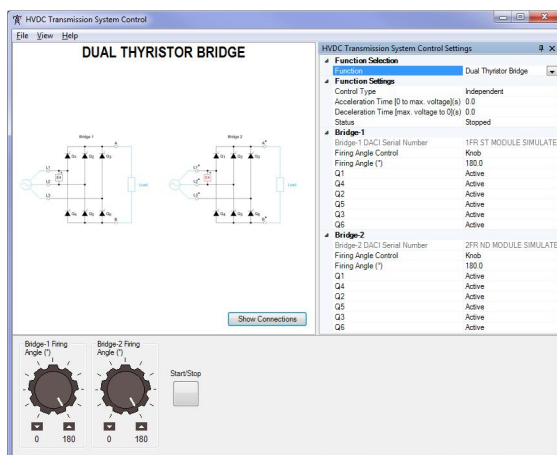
HVDC Transmission System Control

File View Help

DUAL THYRISTOR BRIDGE

Bridge 1

Bridge 2

Show Connections

HVDC Transmission System Control Settings

| | |
|---|---|
| Function Selection | |
| Function | Dual Thyristor Bridge |
| Function Settings | |
| Control Type | Independent |
| Acceleration Time [0 to max. voltage](s) | 0.0 |
| Deceleration Time [max. voltage to 0](s) | 0.0 |
| Status | Stopped |
| Bridge-1 | |
| Bridge-1 DACI Serial Number | 1FR ST MODULE SIMULATE |
| Firing Angle Control | Knob |
| Firing Angle (°) | 180.0 |
| Q1 | Active |
| Q4 | Active |
| Q2 | Active |
| Q5 | Active |
| Q3 | Active |
| Q6 | Active |
| Bridge-2 | |
| Bridge-2 DACI Serial Number | 2FR ND MODULE SIMULATE |
| Firing Angle Control | Knob |
| Firing Angle (°) | 180.0 |
| Q1 | Active |
| Q4 | Active |
| Q2 | Active |
| Q5 | Active |
| Q3 | Active |
| Q6 | Active |

Bridge-1 Firing Angle (°)

0 180

Bridge-2 Firing Angle (°)

0 180

Start/Stop